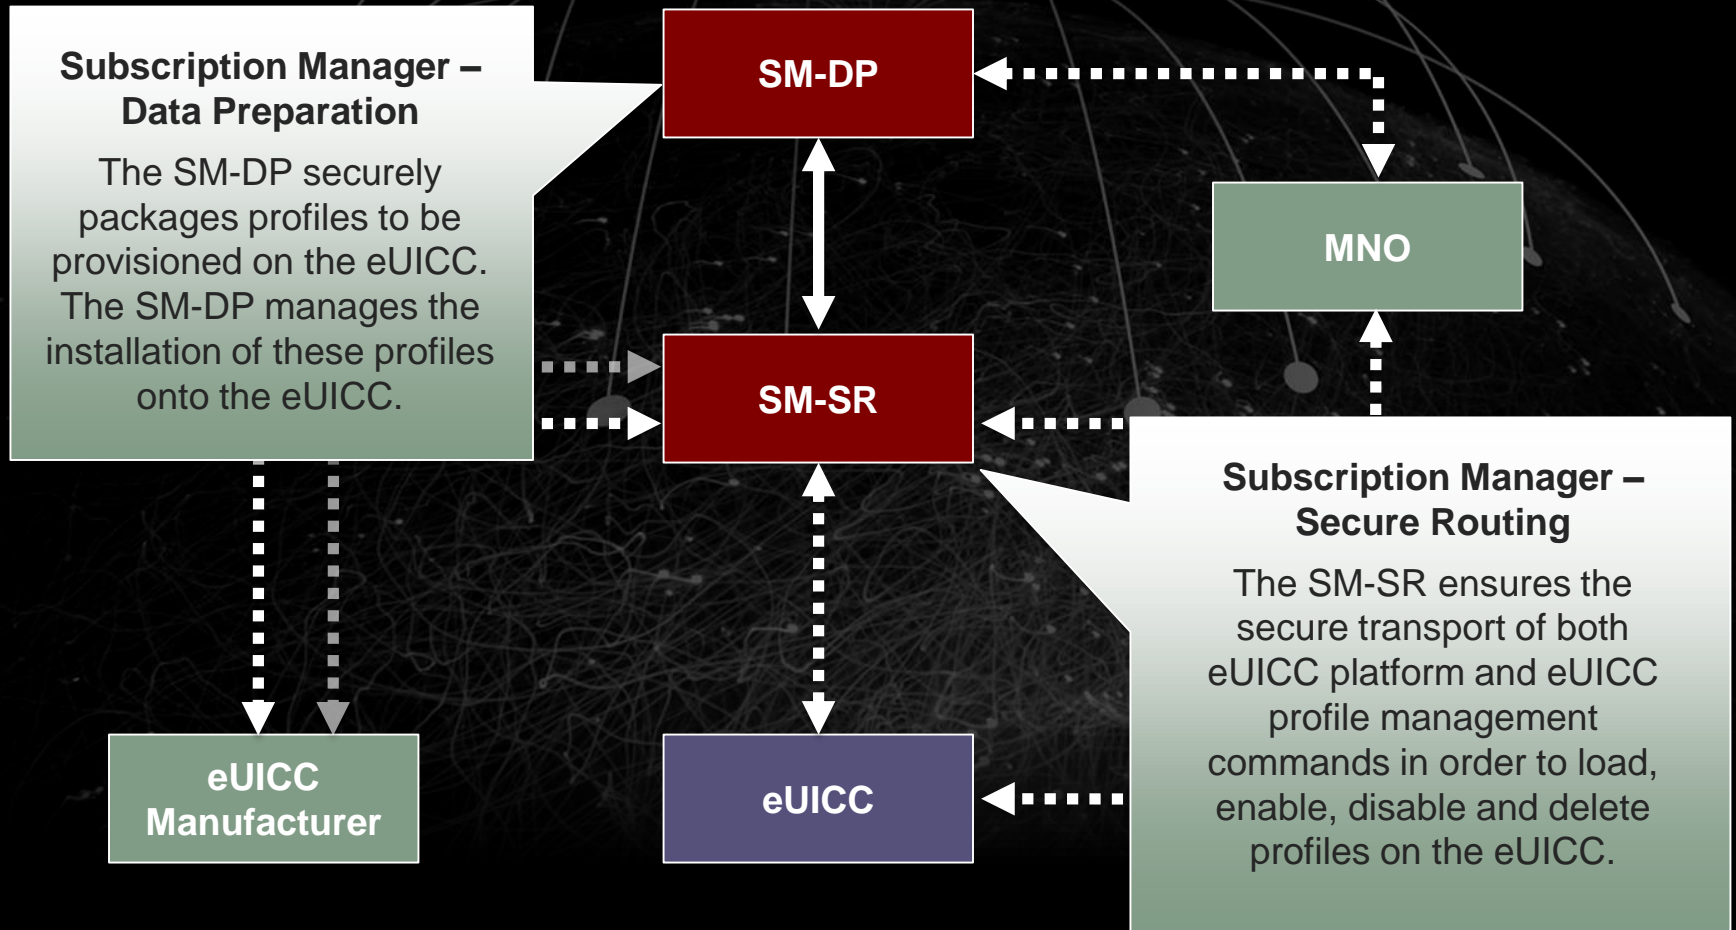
Subscription Manager – Data Preparation

The SM-DP securely packages profiles to be provisioned on the eUICC. The SM-DP manages the installation of these profiles onto the eUICC.

SM-DP

MNO

SM-SR

Subscription Manager – Secure Routing

The SM-SR ensures the secure transport of both eUICC platform and eUICC profile management commands in order to load, enable, disable and delete profiles on the eUICC.

eUICC Manufacturer

eUICC